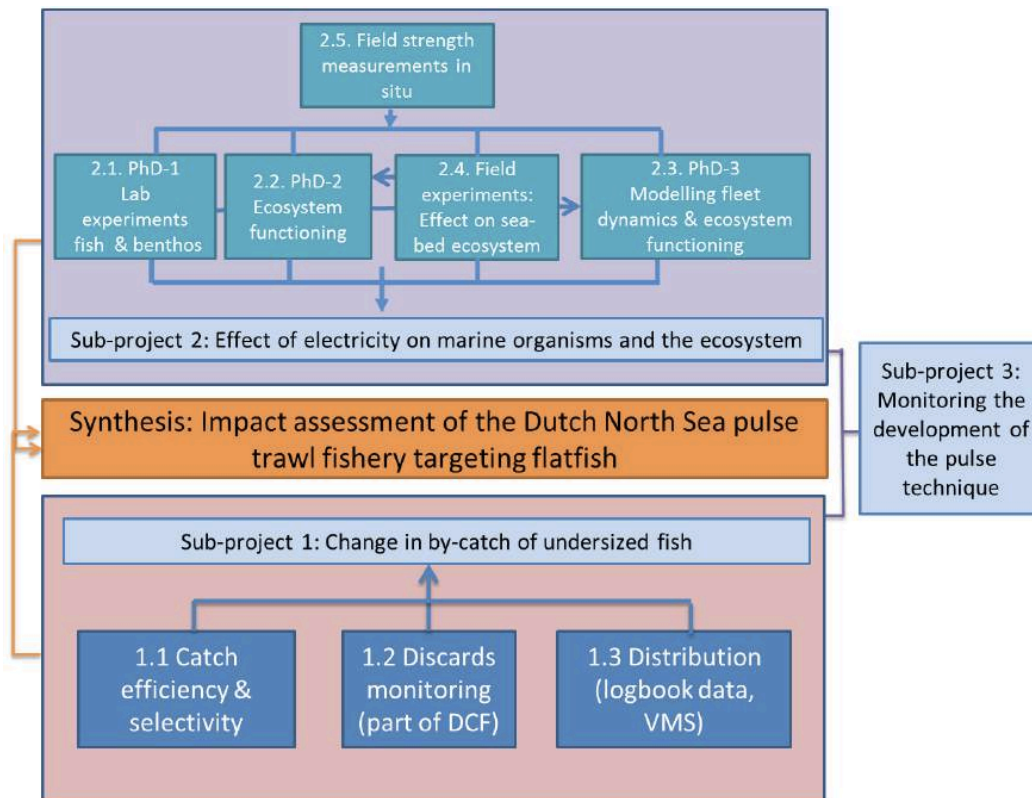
2.5. Field strength measurements in situ

2.1. PhD-1 Lab experiments fish & benthos

2.2. PhD-2 Ecosystem functioning

2.4. Field experiments: Effect on seabed ecosystem

2.3. PhD-3 Modelling fleet dynamics & ecosystem functioning

Sub-project 2: Effect of electricity on marine organisms and the ecosystem

Sub-project 3: Monitoring the development of the pulse technique

Synthesis: Impact assessment of the Dutch North Sea pulse trawl fishery targeting flatfish

Sub-project 1: Change in by-catch of undersized fish

1.1 Catch efficiency & selectivity

1.2 Discards monitoring (part of DCF)

1.3 Distribution (logbook data, VMS)